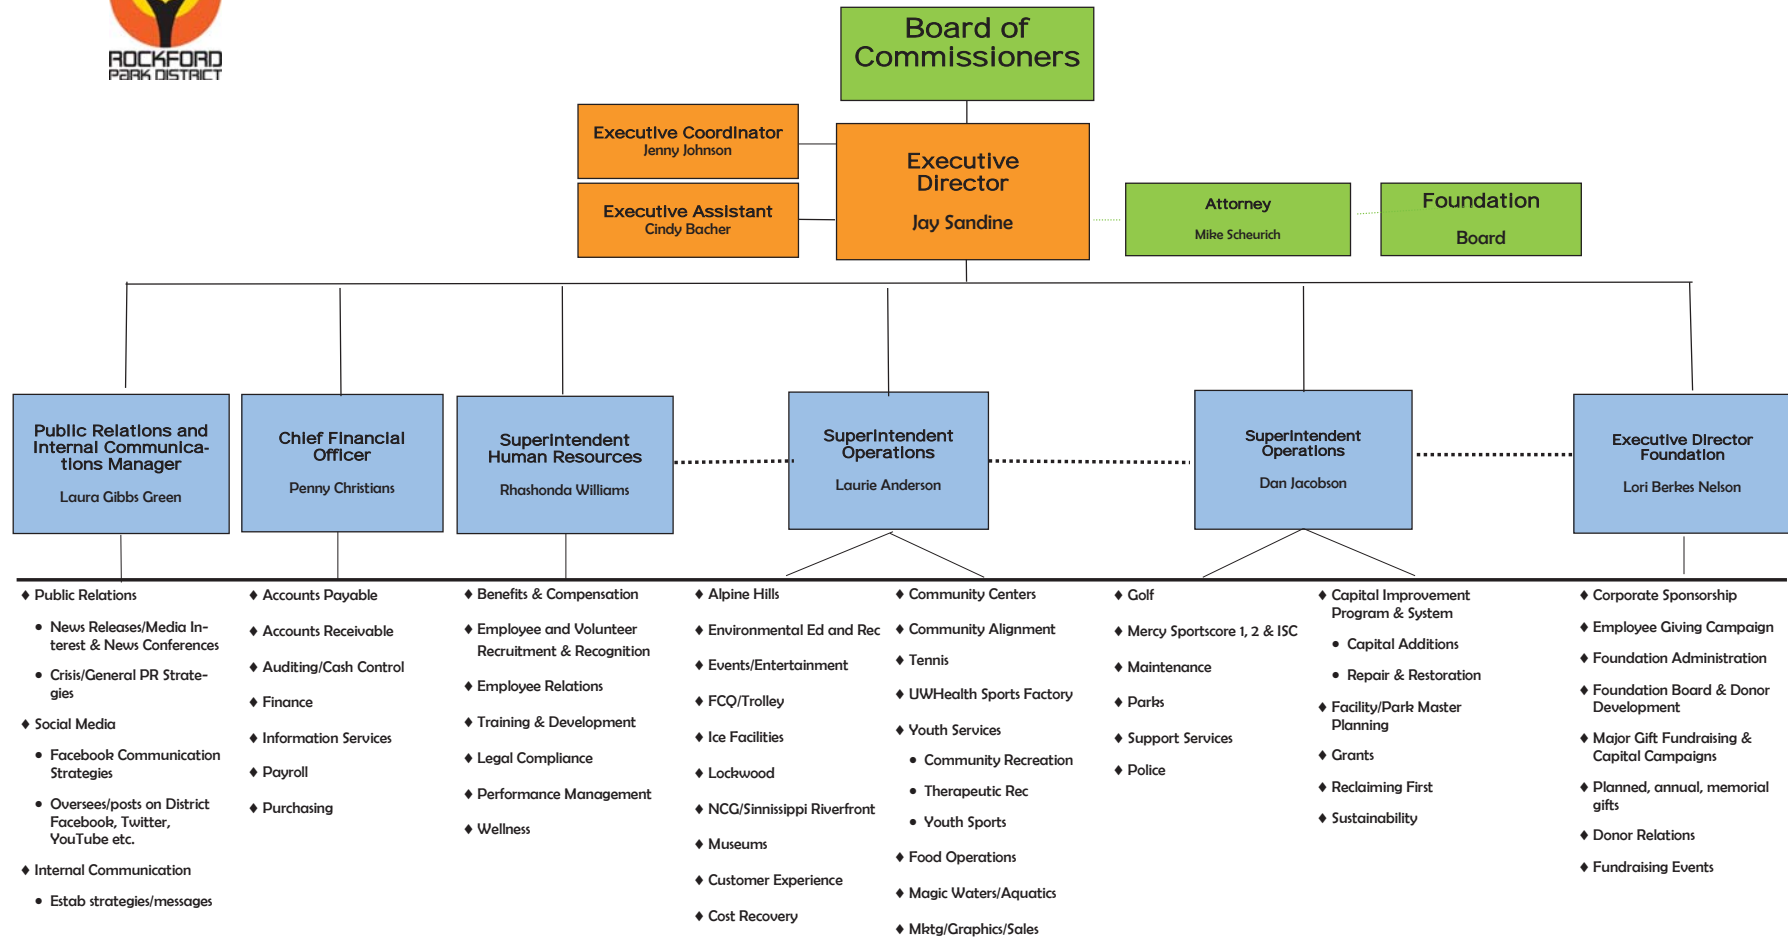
ROCKFORD PARK DISTRICT

Board of Commissioners

Executive Coordinator
Jenny Johnson

Executive Assistant
Cindy Bacher

Executive Director
Jay Sandine

Attorney
Mike Scheurich

Foundation Board

Public Relations and Internal Communications Manager
Laura Gibbs Green

Chief Financial Officer
Penny Christians

Superintendent Human Resources
Rhashonda Williams

Superintendent Operations
Laurie Anderson

Superintendent Operations
Dan Jacobson

Executive Director Foundation
Lori Berkes Nelson

♦ Public Relations
• News Releases/Media Interest & News Conferences
• Crisis/General PR Strategies
♦ Social Media
• Facebook Communication Strategies
• Oversees/posts on District Facebook, Twitter, YouTube etc.
♦ Internal Communication
• Estab strategies/messages

♦ Accounts Payable
♦ Accounts Receivable
♦ Auditing/Cash Control
♦ Finance
♦ Information Services
♦ Payroll
♦ Purchasing

♦ Benefits & Compensation
♦ Employee and Volunteer Recruitment & Recognition
♦ Employee Relations
♦ Training & Development
♦ Legal Compliance
♦ Performance Management
♦ Wellness

♦ Alpine Hills
♦ Environmental Ed and Rec
♦ Events/Entertainment
♦ FCQ/Trolley
♦ Ice Facilities
♦ Lockwood
♦ NCG/Sinnissippi Riverfront
♦ Museums
♦ Customer Experience
♦ Cost Recovery

♦ Community Centers
♦ Community Alignment
♦ Tennis
♦ UWHealth Sports Factory
♦ Youth Services
• Community Recreation
• Therapeutic Rec
• Youth Sports
♦ Food Operations
♦ Magic Waters/Aquatics
♦ Mktg/Graphics/Sales

♦ Golf
♦ Mercy Sportscore 1, 2 & ISC
♦ Maintenance
♦ Parks
♦ Support Services
♦ Police

♦ Capital Improvement Program & System
• Capital Additions
• Repair & Restoration
♦ Facility/Park Master Planning
♦ Grants
♦ Reclaiming First
♦ Sustainability

♦ Corporate Sponsorship
♦ Employee Giving Campaign
♦ Foundation Administration
♦ Foundation Board & Donor Development
♦ Major Gift Fundraising & Capital Campaigns
♦ Planned, annual, memorial gifts
♦ Donor Relations
♦ Fundraising Events